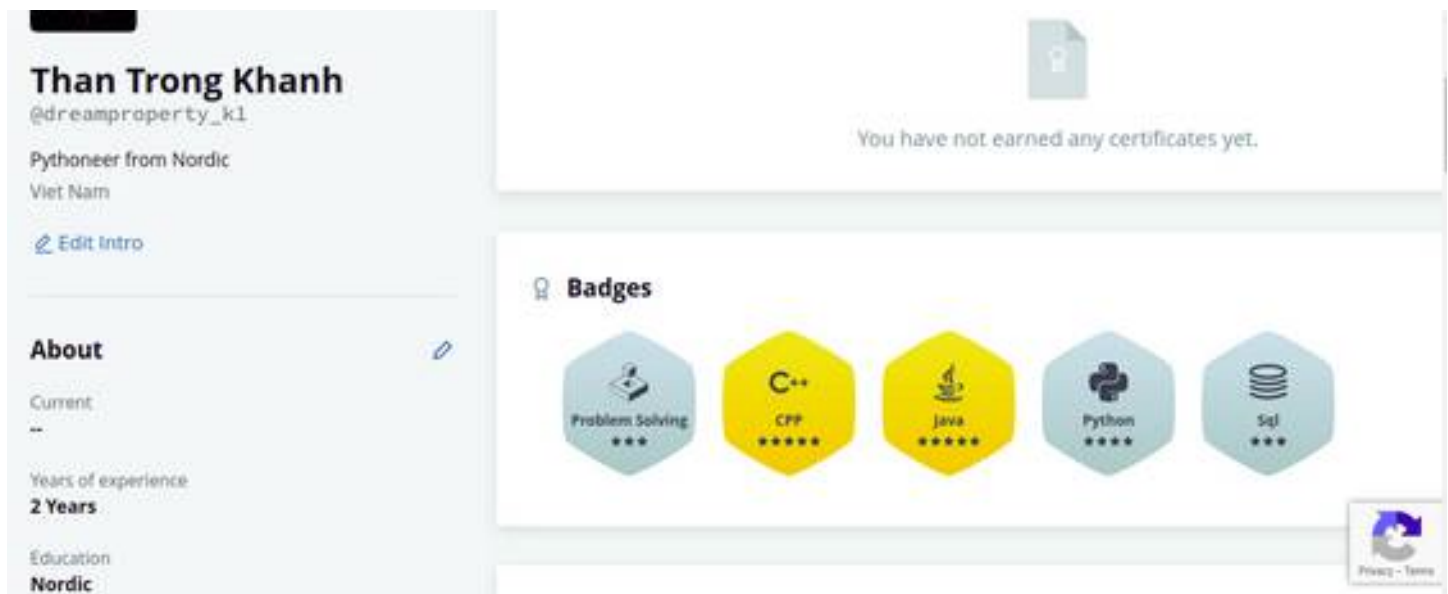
Than Trong Khanh
@dreamproperty_k1

Pythoneer from Nordic
Viet Nam

Edit Intro

About

Current
--

Years of experience
2 Years

Education
Nordic

You have not earned any certificates yet.

Badges

Problem Solving
★★★

C++
CPP
★★★★★

Java
★★★★★

Python
★★★★

Sql
★★★

Privacy - Terms